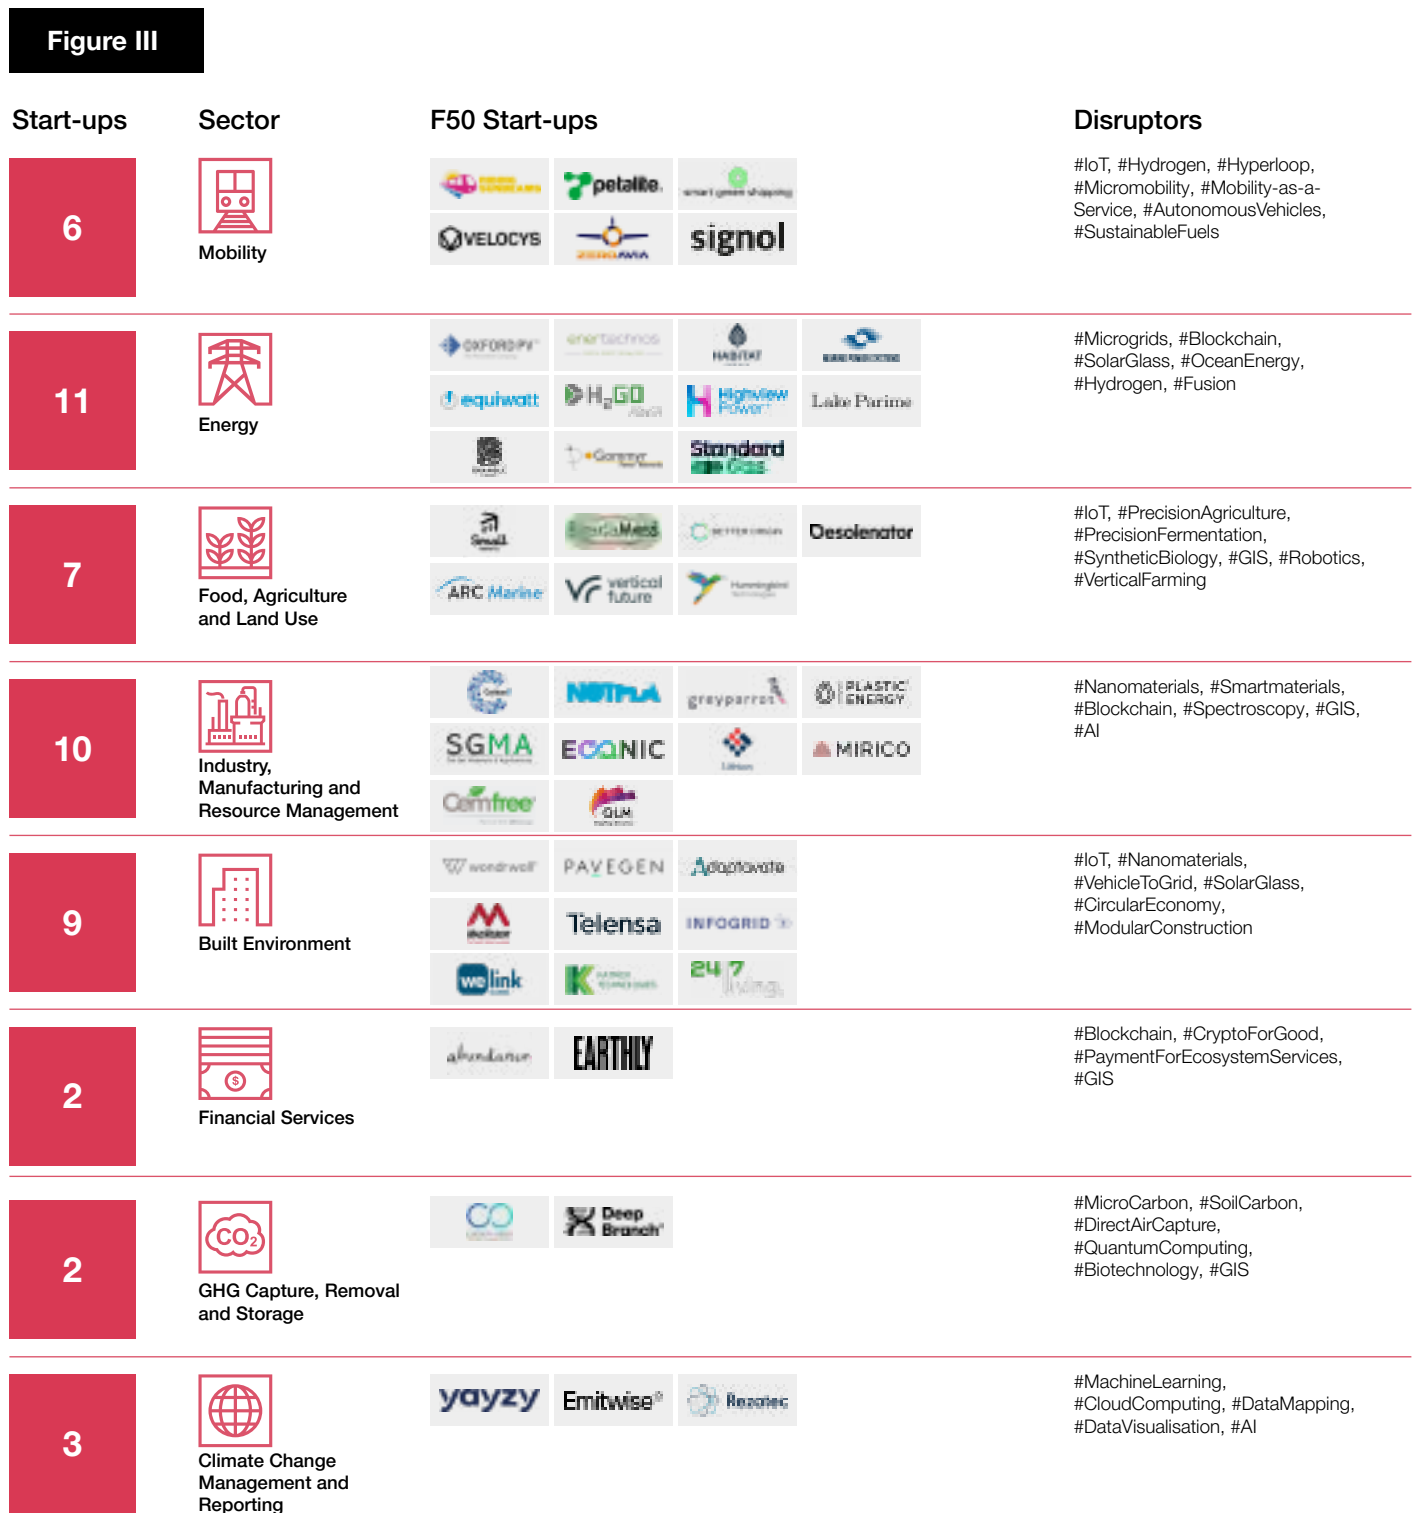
Figure III

| Start-ups | Sector | F50 Start-ups | Disruptors |
|---|---|---|---|
| 6 | Mobility | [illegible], petalite, smart green shipping, VELOCYS, ZEROAVIA, signol | #IoT, #Hydrogen, #Hyperloop, #Micromobility, #Mobility-as-a-Service, #AutonomousVehicles, #SustainableFuels |
| 11 | Energy | OXFORD PV, enertechnos, HABITAT, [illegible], equiwatt, $H_2GO$ Power, Highview Power, Lake Parime, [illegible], Gomma, Standard Gas | #Microgrids, #Blockchain, #SolarGlass, #OceanEnergy, #Hydrogen, #Fusion |
| 7 | Food, Agriculture and Land Use | Small, SeaweedMed, BETTER ORIGIN, Desolenator, ARC Marine, vertical future, Hummingbird Technologies | #IoT, #PrecisionAgriculture, #PrecisionFermentation, #SyntheticBiology, #GIS, #Robotics, #VerticalFarming |
| 10 | Industry, Manufacturing and Resource Management | Carbon1, NOTPLA, greyparrot, PLASTIC ENERGY, SGMA, ECONIC, Lithium, MIRICO, Cemfree, OLM | #Nanomaterials, #Smartmaterials, #Blockchain, #Spectroscopy, #GIS, #AI |
| 9 | Built Environment | wondrwall, PAVEGEN, Adaptavate, Molecer, Telensa, INFOGRID, welink, K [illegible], 24 7 living | #IoT, #Nanomaterials, #VehicleToGrid, #SolarGlass, #CircularEconomy, #ModularConstruction |
| 2 | Financial Services | abundance, EARTHLY | #Blockchain, #CryptoForGood, #PaymentForEcosystemServices, #GIS |
| 2 | GHG Capture, Removal and Storage | CO, Deep Branch | #MicroCarbon, #SoilCarbon, #DirectAirCapture, #QuantumComputing, #Biotechnology, #GIS |
| 3 | Climate Change Management and Reporting | yayzy, Emitwise, Rezatec | #MachineLearning, #CloudComputing, #DataMapping, #DataVisualisation, #AI |